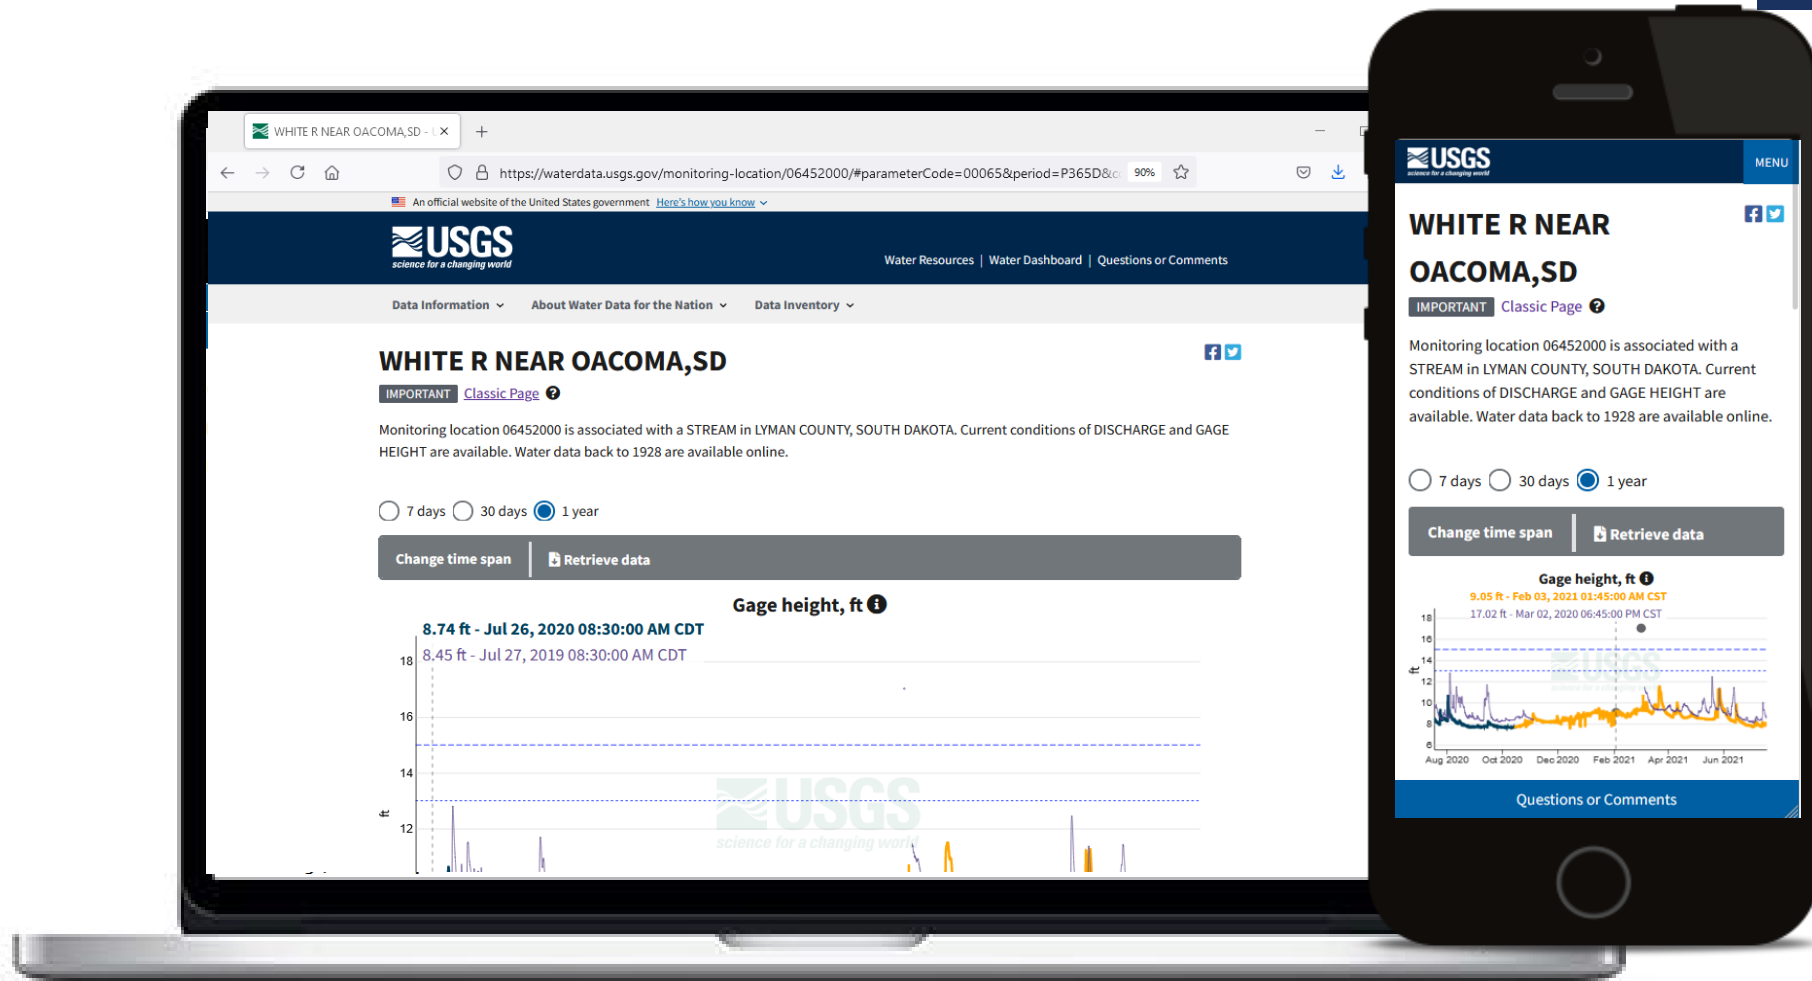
WHITE R NEAR OACOMA,SD - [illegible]

https://waterdata.usgs.gov/monitoring-location/06452000/#parameterCode=00065&period=P365D&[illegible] 90%

An official website of the United States government Here's how you know

USGS
science for a changing world

Water Resources | Water Dashboard | Questions or Comments

Data Information About Water Data for the Nation Data Inventory

WHITE R NEAR OACOMA,SD

IMPORTANT Classic Page

Monitoring location 06452000 is associated with a STREAM in LYMAN COUNTY, SOUTH DAKOTA. Current conditions of DISCHARGE and GAGE HEIGHT are available. Water data back to 1928 are available online.

7 days 30 days 1 year

Change time span Retrieve data

Gage height, ft

8.74 ft - Jul 26, 2020 08:30:00 AM CDT
8.45 ft - Jul 27, 2019 08:30:00 AM CDT

18
16
14
ft
12

USGS
science for a changing world

USGS
science for a changing world

MENU

WHITE R NEAR OACOMA,SD

IMPORTANT Classic Page

Monitoring location 06452000 is associated with a STREAM in LYMAN COUNTY, SOUTH DAKOTA. Current conditions of DISCHARGE and GAGE HEIGHT are available. Water data back to 1928 are available online.

7 days 30 days 1 year

Change time span Retrieve data

Gage height, ft

9.05 ft - Feb 03, 2021 01:45:00 AM CST
17.02 ft - Mar 02, 2020 06:45:00 PM CST

18
16
14
12
10
8
6
ft

Aug 2020 Oct 2020 Dec 2020 Feb 2021 Apr 2021 Jun 2021

Questions or Comments